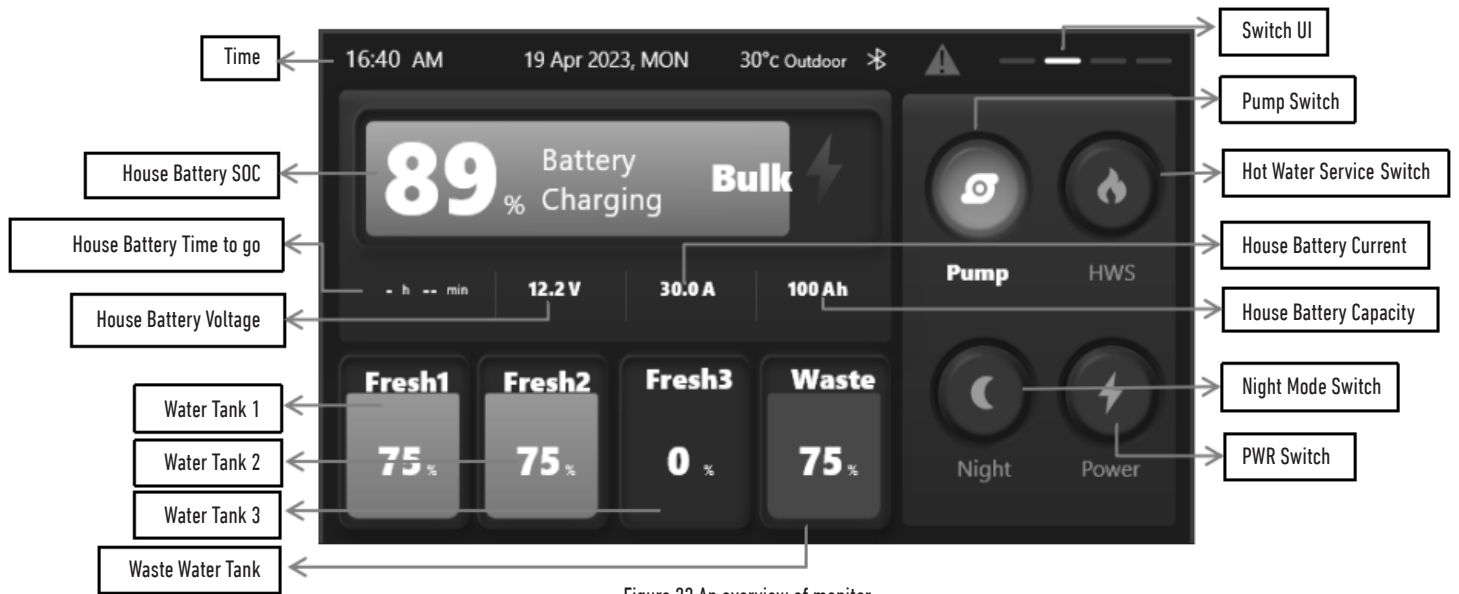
Time
16:40 AM
19 Apr 2023, MON
30°c Outdoor
Switch UI
Pump Switch
House Battery SOC
89 % Battery Charging
Bulk
Hot Water Service Switch
House Battery Time to go
House Battery Current
- h -- min
12.2 V
30.0 A
100 Ah
Pump
HWS
House Battery Voltage
House Battery Capacity
Fresh1
Fresh2
Fresh3
Waste
Night Mode Switch
Water Tank 1
Water Tank 2
75 %
75 %
0 %
75 %
PWR Switch
Night
Power
Water Tank 3
Waste Water Tank
Figure 22 An overview of monitor